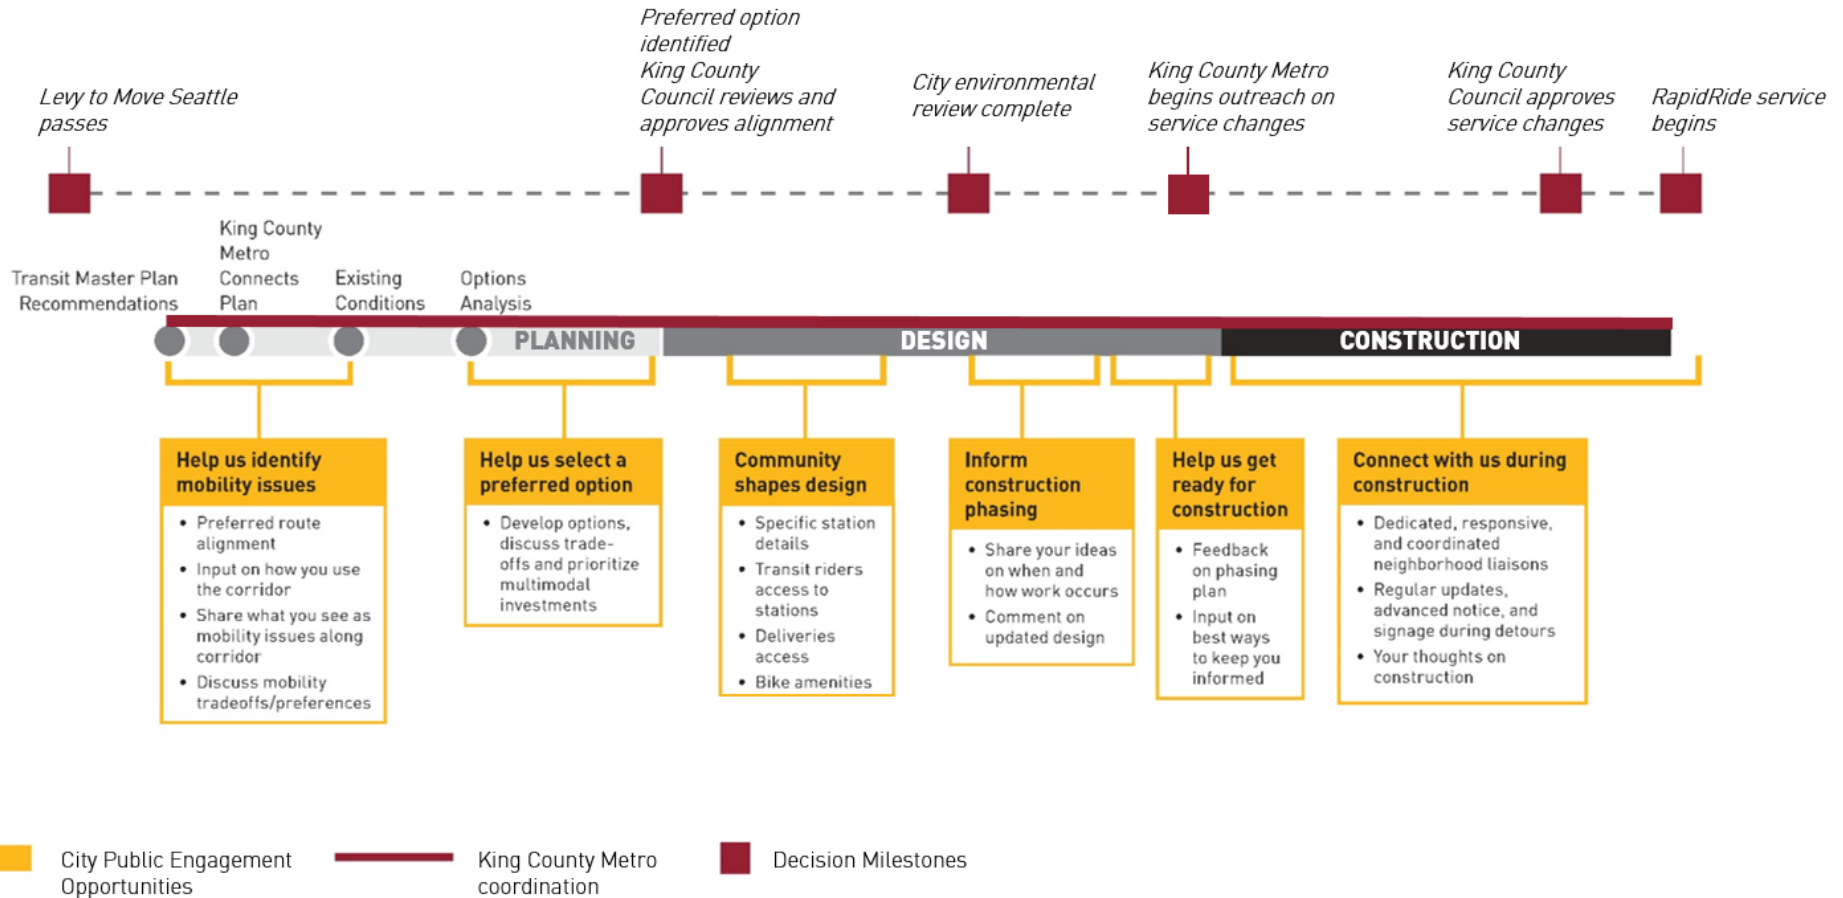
Levy to Move Seattle passes

Preferred option identified
King County Council reviews and approves alignment

City environmental review complete

King County Metro begins outreach on service changes

King County Council approves service changes

RapidRide service begins

Transit Master Plan Recommendations

King County Metro Connects Plan

Existing Conditions

Options Analysis

PLANNING

DESIGN

CONSTRUCTION

Help us identify mobility issues
• Preferred route alignment
• Input on how you use the corridor
• Share what you see as mobility issues along corridor
• Discuss mobility tradeoffs/preferences

Help us select a preferred option
• Develop options, discuss trade-offs and prioritize multimodal investments

Community shapes design
• Specific station details
• Transit riders access to stations
• Deliveries access
• Bike amenities

Inform construction phasing
• Share your ideas on when and how work occurs
• Comment on updated design

Help us get ready for construction
• Feedback on phasing plan
• Input on best ways to keep you informed

Connect with us during construction
• Dedicated, responsive, and coordinated neighborhood liaisons
• Regular updates, advanced notice, and signage during detours
• Your thoughts on construction

City Public Engagement Opportunities

King County Metro coordination

Decision Milestones